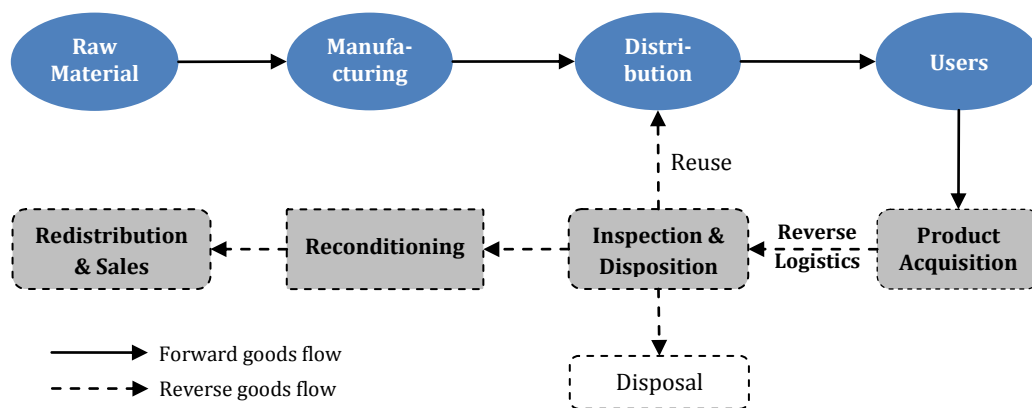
Raw Material

Manufacturing

Distribution

Users

Reuse

Redistribution & Sales

Reconditioning

Inspection & Disposition

Reverse Logistics

Product Acquisition

Forward goods flow

Reverse goods flow

Disposal